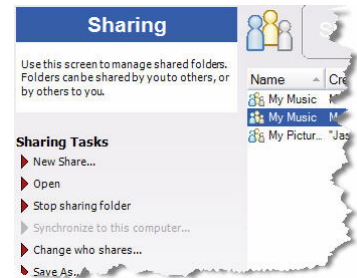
Sharing

Use this screen to manage shared folders. Folders can be shared by you to others, or by others to you.

Sharing Tasks

New Share...

Open

Stop sharing folder

Synchronize to this computer...

Change who shares...

Save As...

Name

Cre

My Music

M

My Music

M

My Pictur...

"Jas